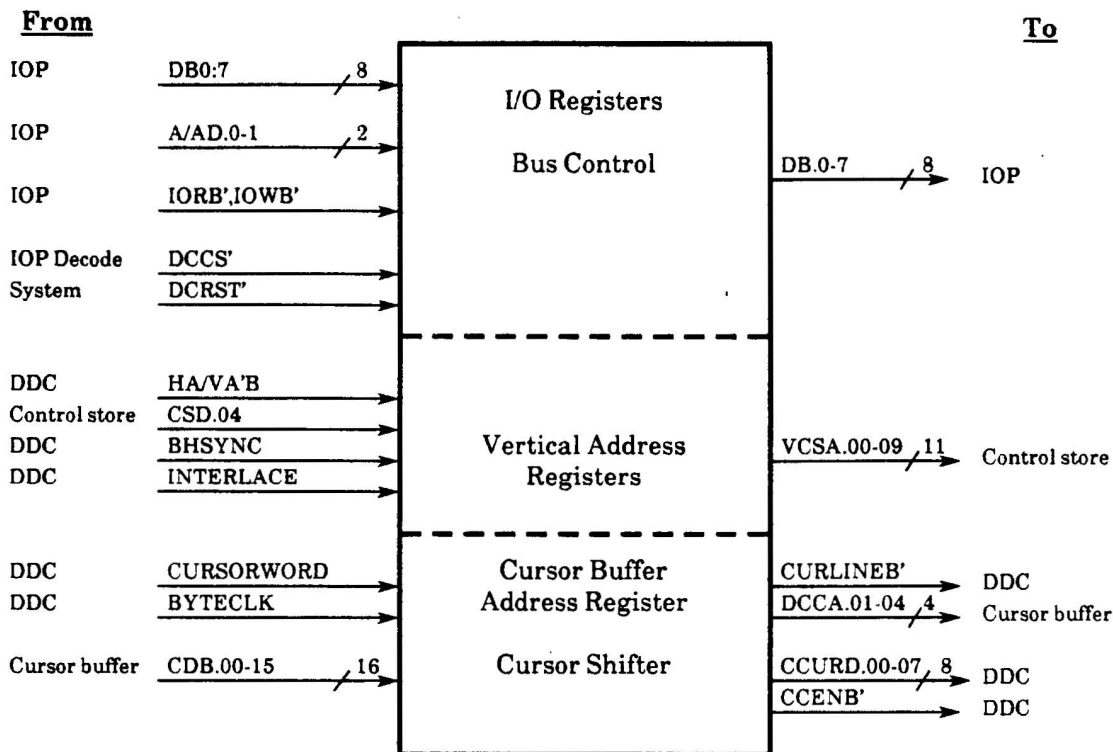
From

To

IOP DB0:7 8

IOP A/AD.0-1 2

IOP IORB',IOWB'

IOP Decode DCCS'

System DCRST'

I/O Registers

Bus Control

DB.0-7 8 IOP

DDC HA/VA'B

Control store CSD.04

DDC BHSYNC

DDC INTERLACE

Vertical Address Registers

VCSA.00-09 11 Control store

DDC CURSORWORD

DDC BYTECLK

Cursor buffer CDB.00-15 16

Cursor Buffer Address Register

Cursor Shifter

CURLINEB' DDC

DCCA.01-04 4 Cursor buffer

CCURD.00-07 8 DDC

CCENB' DDC